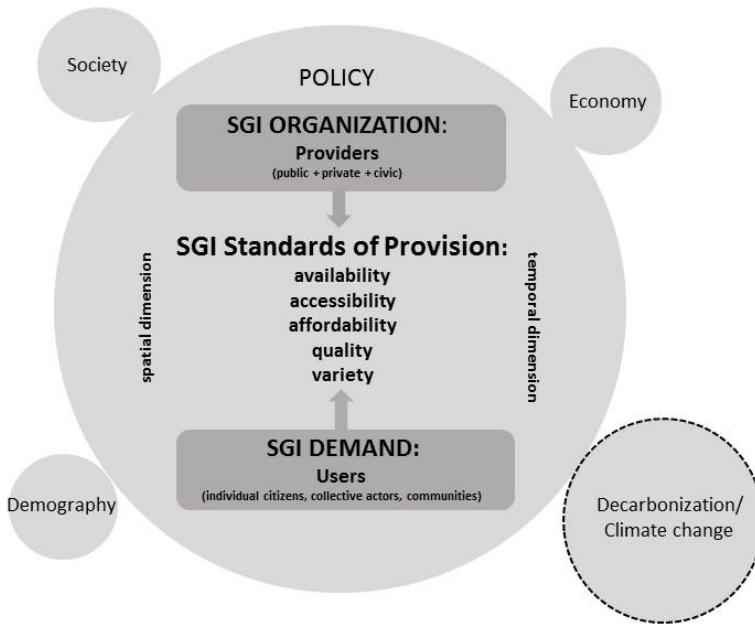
Society

POLICY

Economy

SGI ORGANIZATION:
Providers
(public + private + civic)

spatial dimension

SGI Standards of Provision:
availability
accessibility
affordability
quality
variety

temporal dimension

SGI DEMAND:
Users
(individual citizens, collective actors, communities)

Demography

Decarbonization/ Climate change